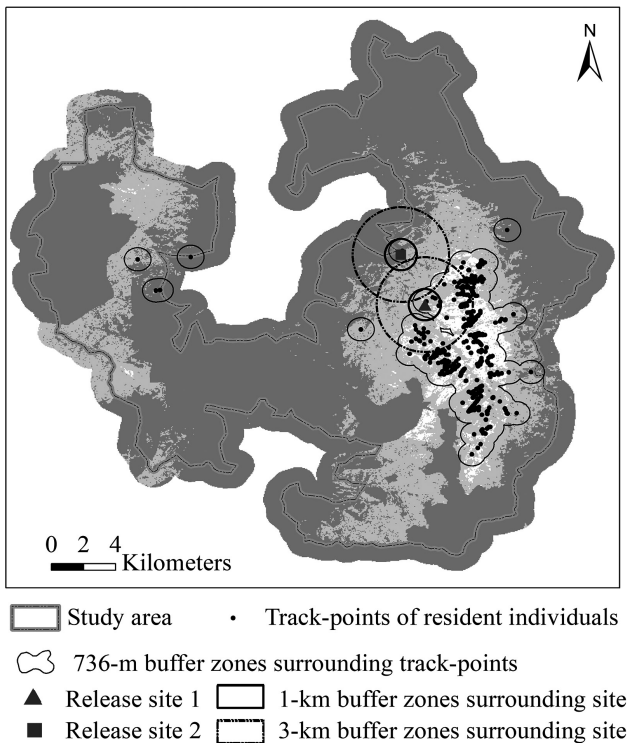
N

0 2 4
Kilometers

Study area
Track-points of resident individuals
736-m buffer zones surrounding track-points
Release site 1
1-km buffer zones surrounding site
Release site 2
3-km buffer zones surrounding site